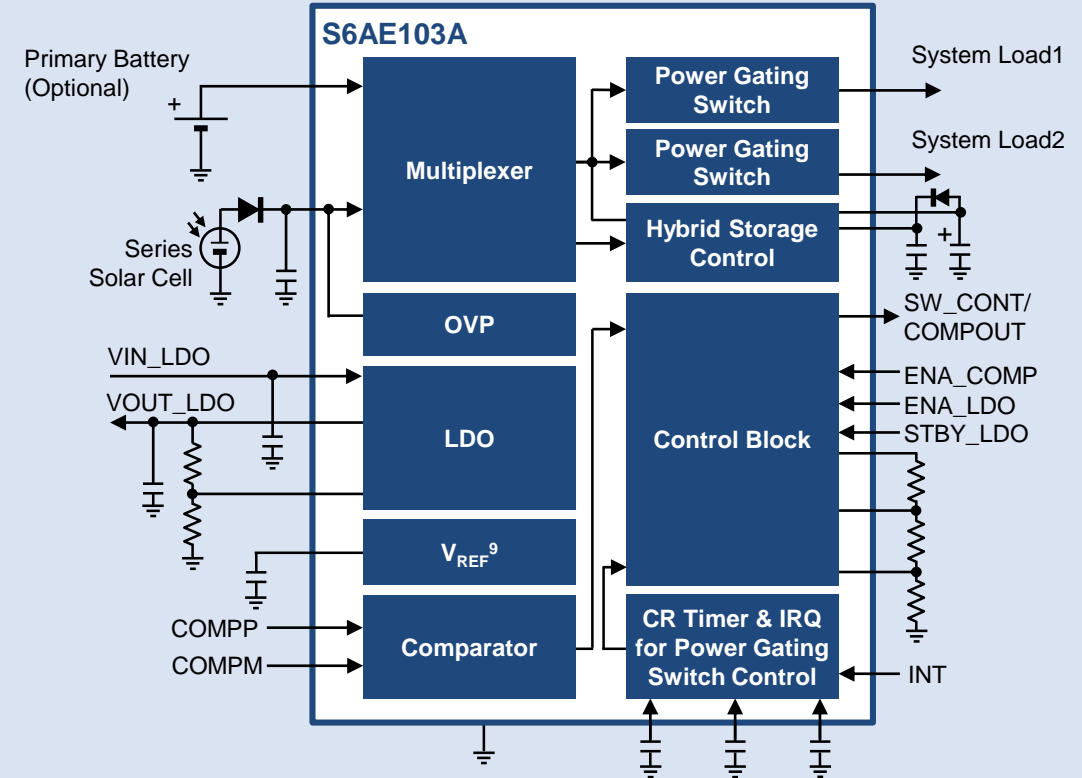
S6AE103A

Primary Battery
(Optional)

+

Series
Solar Cell

Multiplexer

Power Gating
Switch

Power Gating
Switch

Hybrid Storage
Control

System Load1

System Load2

+

OVP

Control Block

SW_CONT/
COMPOUT

ENA_COMP
ENA_LDO
STBY_LDO

VIN_LDO

VOUT_LDO

LDO

$V_{REF}$$^9$

COMPP
COMPM

Comparator

CR Timer & IRQ
for Power Gating
Switch Control

INT